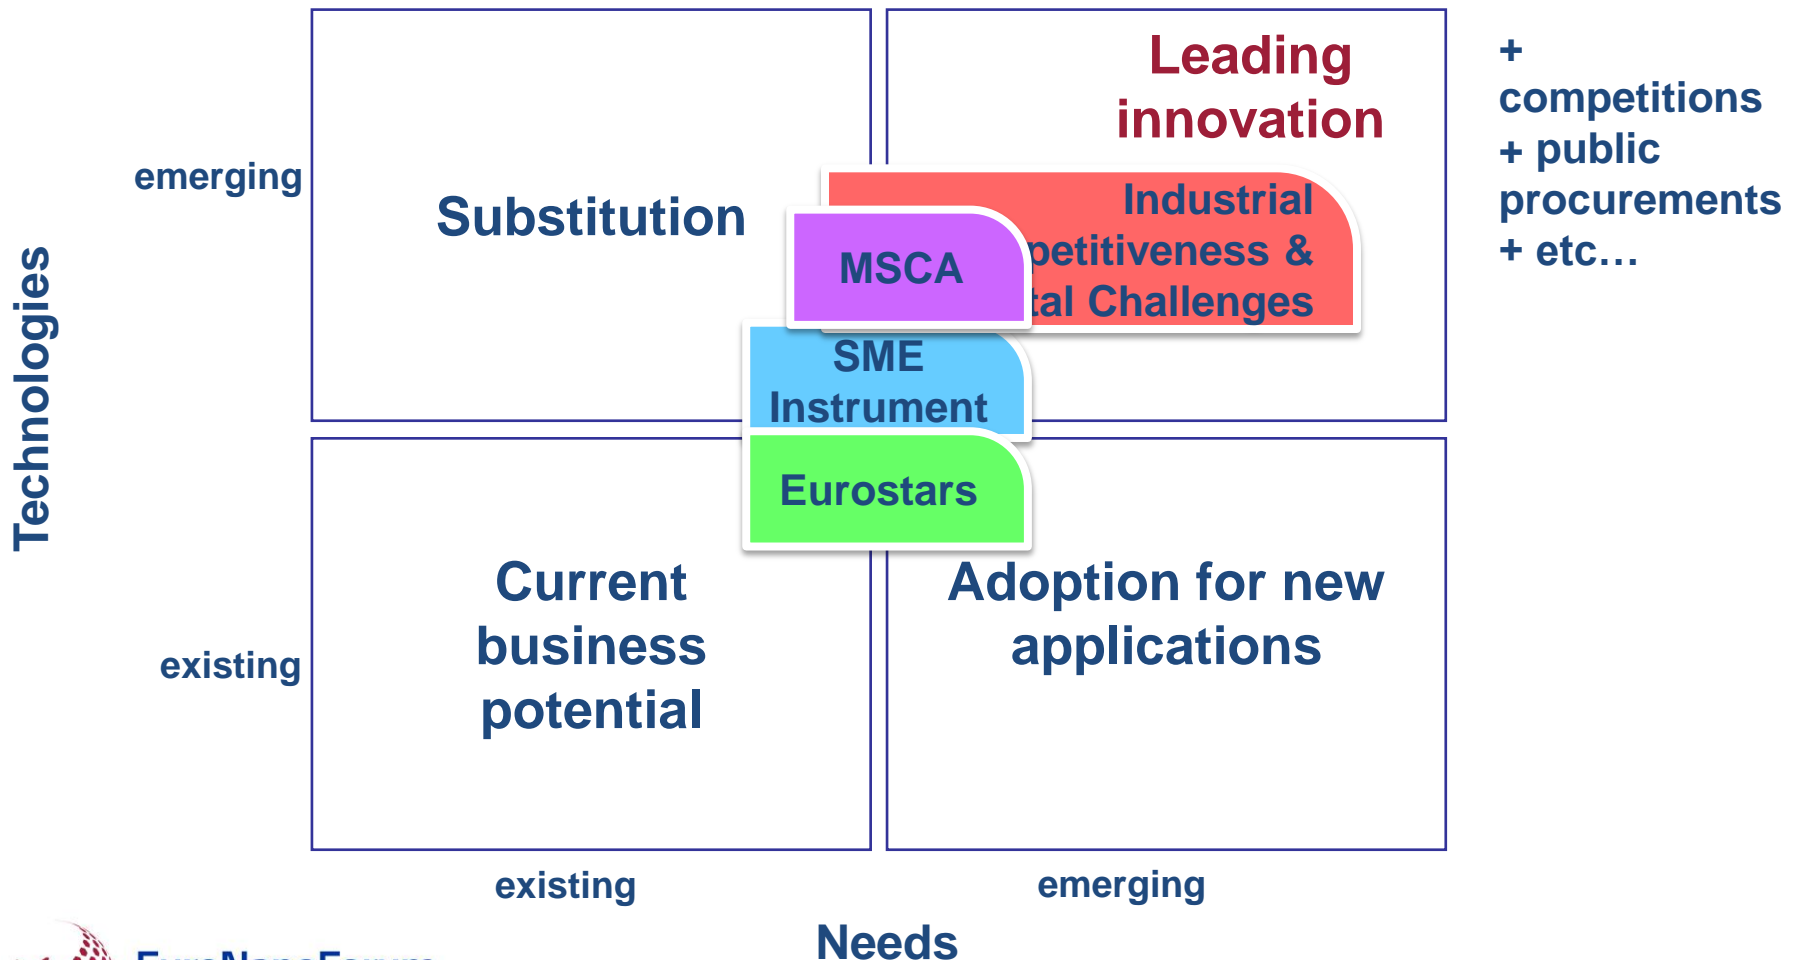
Technologies

emerging

existing

Substitution

Leading innovation

Industrial
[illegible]petitiveness &
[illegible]tal Challenges

MSCA

SME Instrument

Eurostars

Current business potential

Adoption for new applications

+ competitions
+ public procurements
+ etc…

existing

emerging

Needs

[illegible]